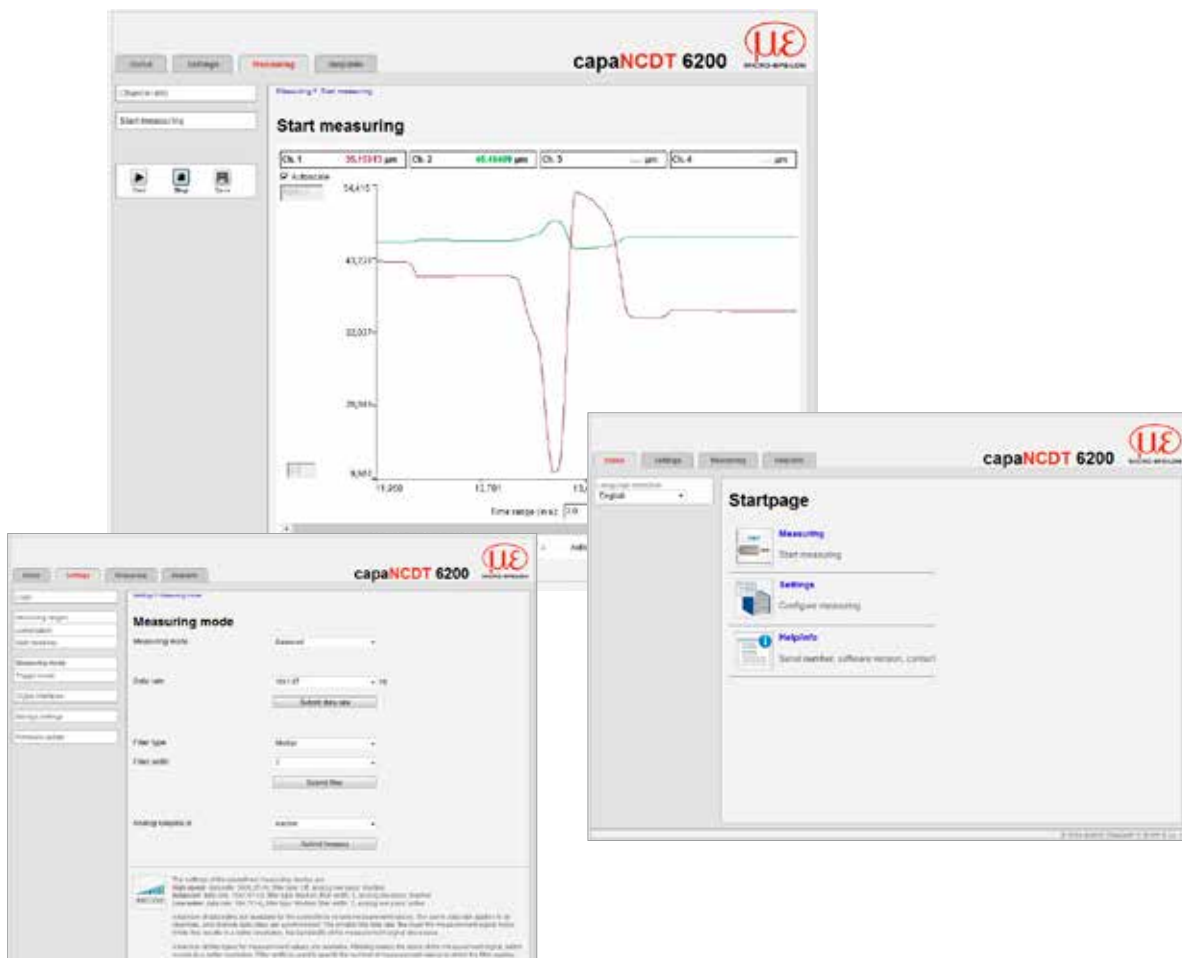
capaNCDT 6200

Measuring

Start measuring

Ch. 1 35,15315 µm

Ch. 2 45,45405 µm

Ch. 3 --- µm

Ch. 4 --- µm

Autoscale

Start

Stop

Save

54,415

43,727

33,037

20,945

9,662

10,200

12,701

Time range (in s): 2,0

capaNCDT 6200

Startpage

English

Measuring

Start measuring

Settings

Configure measuring

Help/info

Serial number, software version, contact

capaNCDT 6200

Settings

Measuring mode

Measuring mode

Data rate

Submit data rate

Filter type

Filter width

Submit filter

Analog outputs in

Submit measure

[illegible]